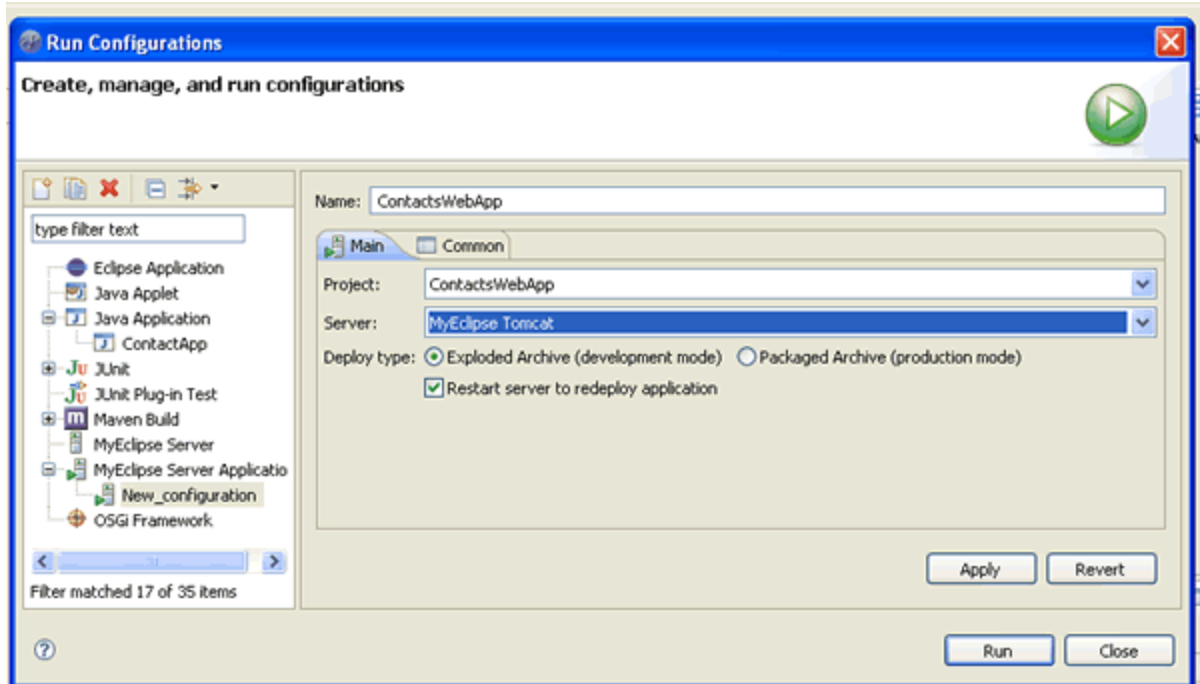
Run Configurations

Create, manage, and run configurations

type filter text

Eclipse Application
Java Applet
Java Application
ContactApp
JUnit
JUnit Plug-in Test
Maven Build
MyEclipse Server
MyEclipse Server Applicatio
New_configuration
OSGi Framework

Filter matched 17 of 35 items

Name: ContactsWebApp

Main | Common

Project: ContactsWebApp

Server: MyEclipse Tomcat

Deploy type: Exploded Archive (development mode) Packaged Archive (production mode)

Restart server to redeploy application

Apply Revert

Run Close